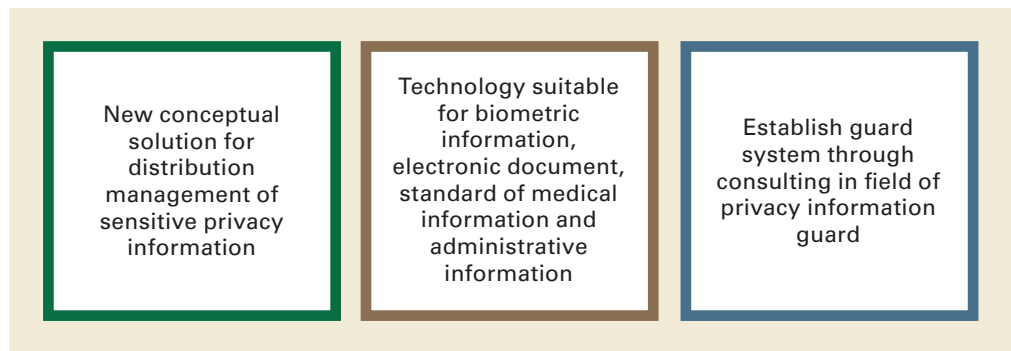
New conceptual solution for distribution management of sensitive privacy information

Technology suitable for biometric information, electronic document, standard of medical information and administrative information

Establish guard system through consulting in field of privacy information guard